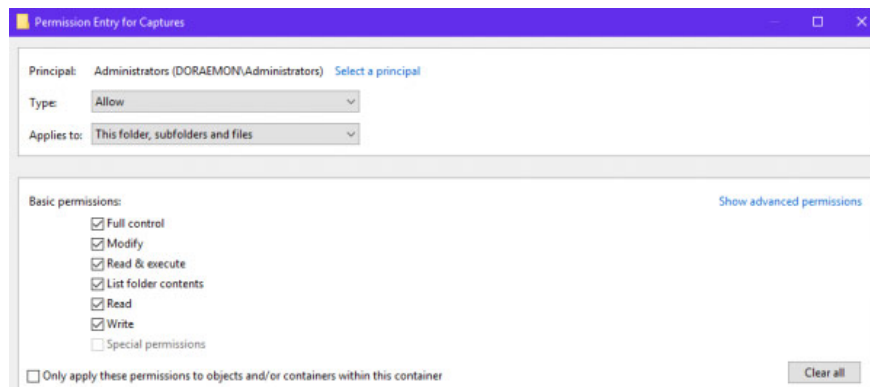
Permission Entry for Captures

Principal: Administrators (DORAEMON\Administrators) Select a principal

Type: Allow

Applies to: This folder, subfolders and files

Basic permissions:

Show advanced permissions

Full control
Modify
Read & execute
List folder contents
Read
Write
Special permissions

Only apply these permissions to objects and/or containers within this container

Clear all